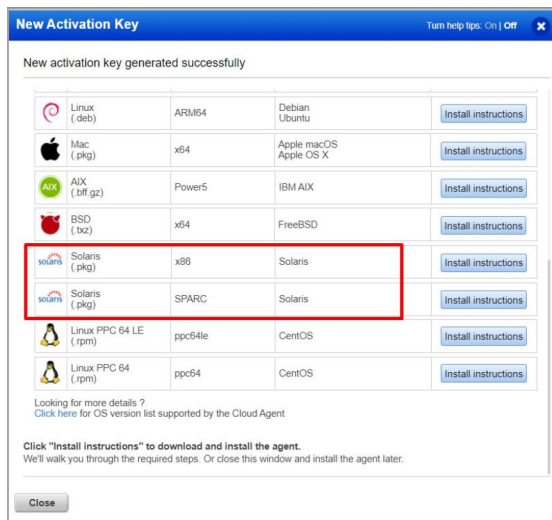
New Activation Key

Turn help tips: On | Off

New activation key generated successfully

| | | | | |
|---|---|---|---|---|
| | Linux (.deb) | ARM64 | Debian Ubuntu | Install instructions |
| | Mac (.pkg) | x64 | Apple macOS Apple OS X | Install instructions |
| AIX | AIX (.bff.gz) | Power5 | IBM AIX | Install instructions |
| | BSD (.txz) | x64 | FreeBSD | Install instructions |
| solaris | Solaris (.pkg) | x86 | Solaris | Install instructions |
| solaris | Solaris (.pkg) | SPARC | Solaris | Install instructions |
| | Linux PPC 64 LE (.rpm) | ppc64le | CentOS | Install instructions |
| | Linux PPC 64 (.rpm) | ppc64 | CentOS | Install instructions |

Looking for more details ?
Click here for OS version list supported by the Cloud Agent

Click "Install instructions" to download and install the agent.
We'll walk you through the required steps. Or close this window and install the agent later.

Close